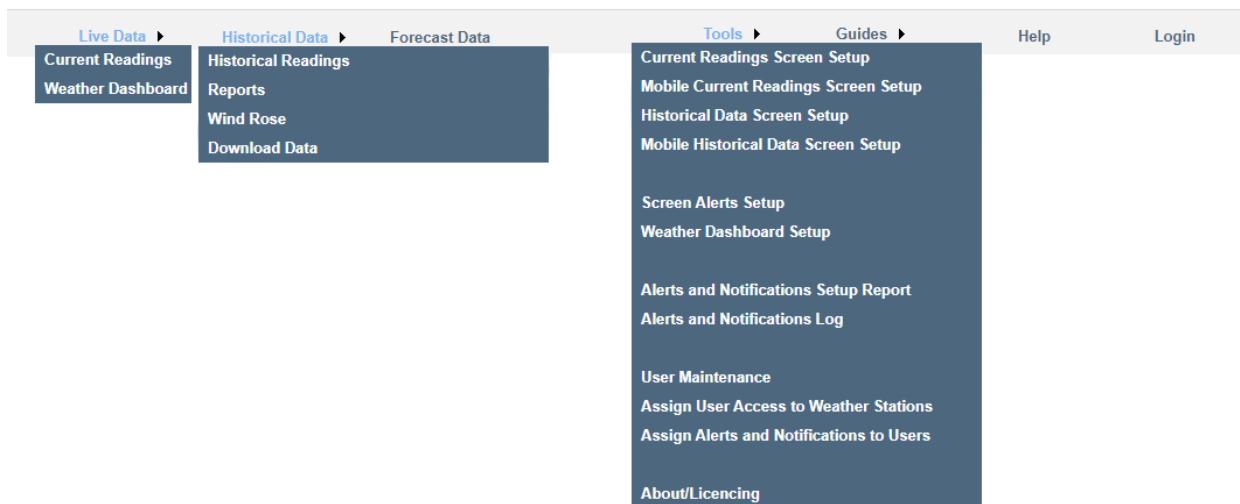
Live Data ▸ Historical Data ▸ Forecast Data Tools ▸ Guides ▸ Help Login

Current Readings
Weather Dashboard

Historical Readings
Reports
Wind Rose
Download Data

Current Readings Screen Setup
Mobile Current Readings Screen Setup
Historical Data Screen Setup
Mobile Historical Data Screen Setup

Screen Alerts Setup
Weather Dashboard Setup

Alerts and Notifications Setup Report
Alerts and Notifications Log

User Maintenance
Assign User Access to Weather Stations
Assign Alerts and Notifications to Users

About/Licencing